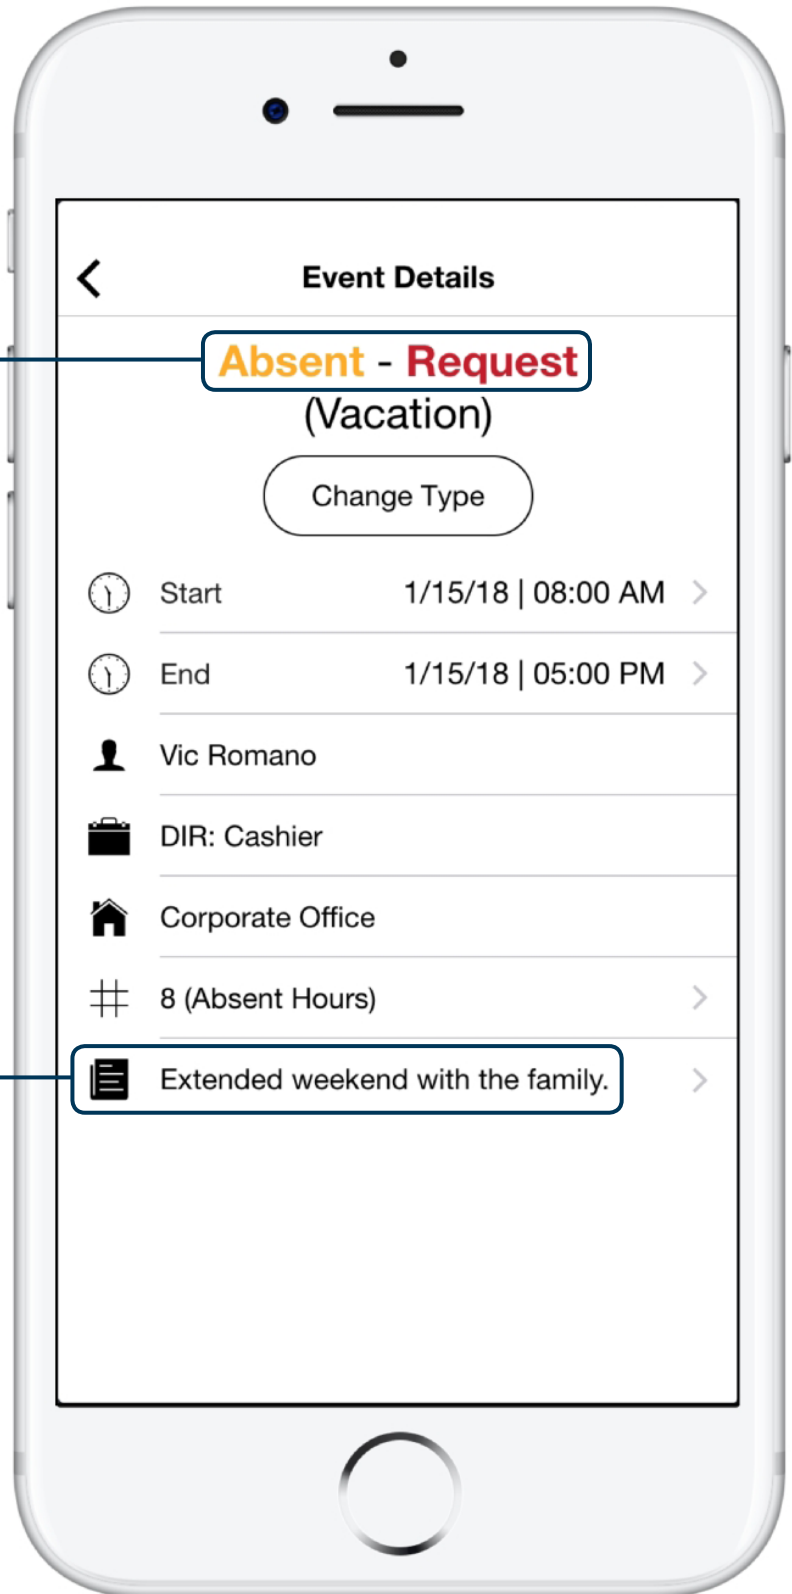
Event Details

Absent - Request
(Vacation)

Change Type

Start 1/15/18 | 08:00 AM

End 1/15/18 | 05:00 PM

Vic Romano

DIR: Cashier

Corporate Office

8 (Absent Hours)

Extended weekend with the family.